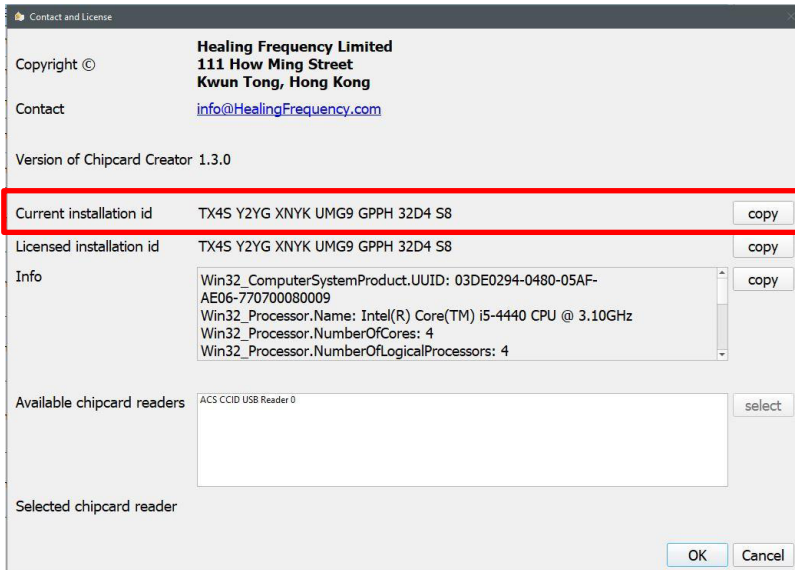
Contact and License

Copyright ©

Healing Frequency Limited
111 How Ming Street
Kwun Tong, Hong Kong

Contact

info@HealingFrequency.com

Version of Chipcard Creator 1.3.0

Current installation id TX4S Y2YG XNYK UMG9 GPPH 32D4 S8 copy

Licensed installation id TX4S Y2YG XNYK UMG9 GPPH 32D4 S8 copy

Info

Win32_ComputerSystemProduct.UUID: 03DE0294-0480-05AF-AE06-770700080009
Win32_Processor.Name: Intel(R) Core(TM) i5-4440 CPU @ 3.10GHz
Win32_Processor.NumberOfCores: 4
Win32_Processor.NumberOfLogicalProcessors: 4

copy

Available chipcard readers

ACS CCID USB Reader 0

select

Selected chipcard reader

OK Cancel